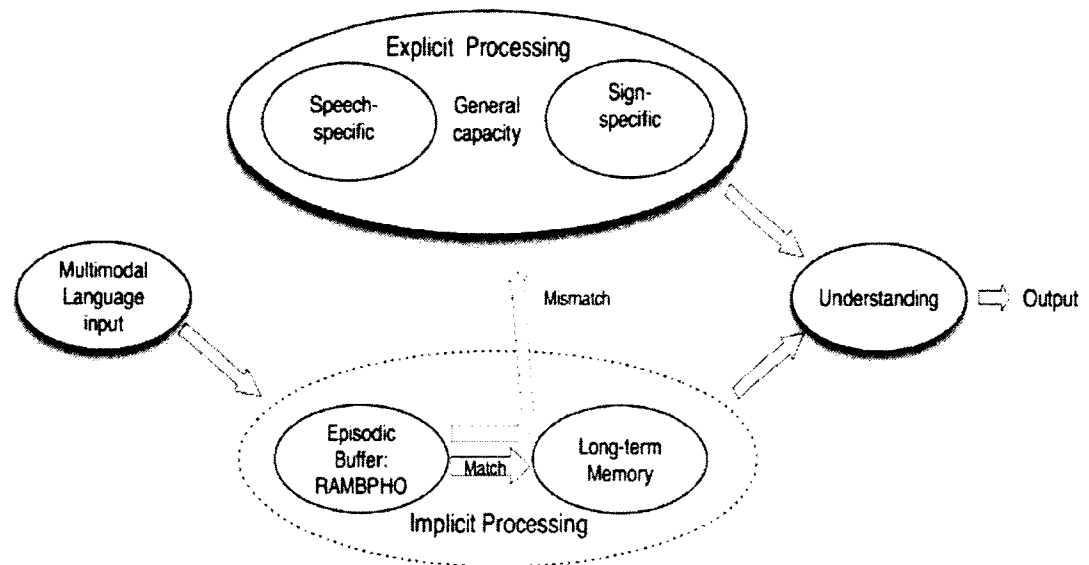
Explicit Processing

Speech-specific

General capacity

Sign-specific

Multimodal Language input

Mismatch

Understanding

Output

Episodic Buffer: RAMBPHO

Match

Long-term Memory

Implicit Processing